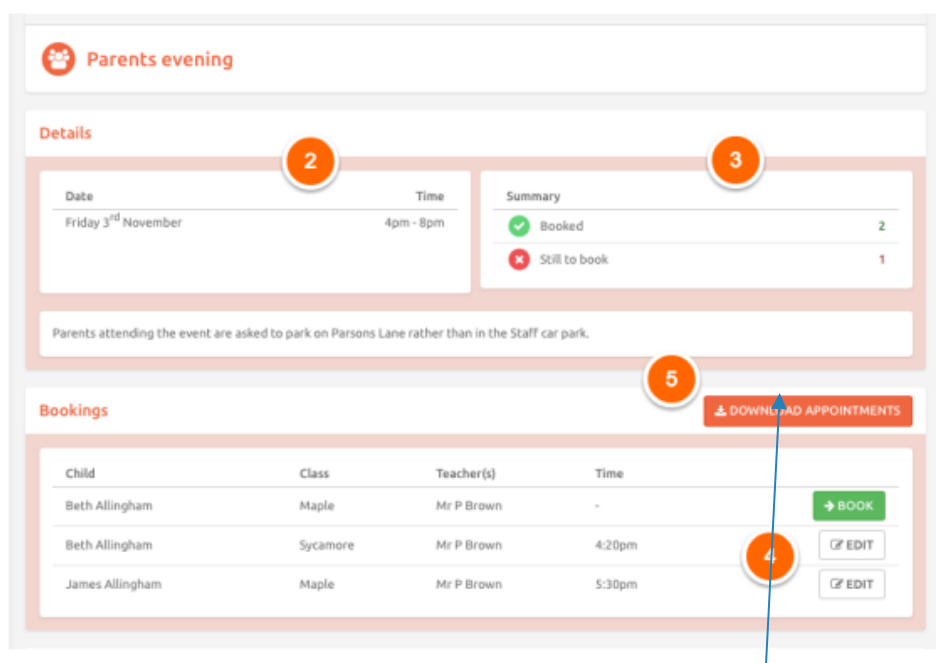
Parents evening

Details

2

3

| Date | Time |
|---|---|
| Friday 3$^{rd}$ November | 4pm - 8pm |

| Summary | |
|---|---|
| Booked | 2 |
| Still to book | 1 |

Parents attending the event are asked to park on Parsons Lane rather than in the Staff car park.

5

Bookings

DOWN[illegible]AD APPOINTMENTS

| Child | Class | Teacher(s) | Time | |
|---|---|---|---|---|
| Beth Allingham | Maple | Mr P Brown | - | BOOK |
| Beth Allingham | Sycamore | Mr P Brown | 4:20pm | EDIT |
| James Allingham | Maple | Mr P Brown | 5:30pm | EDIT |

4